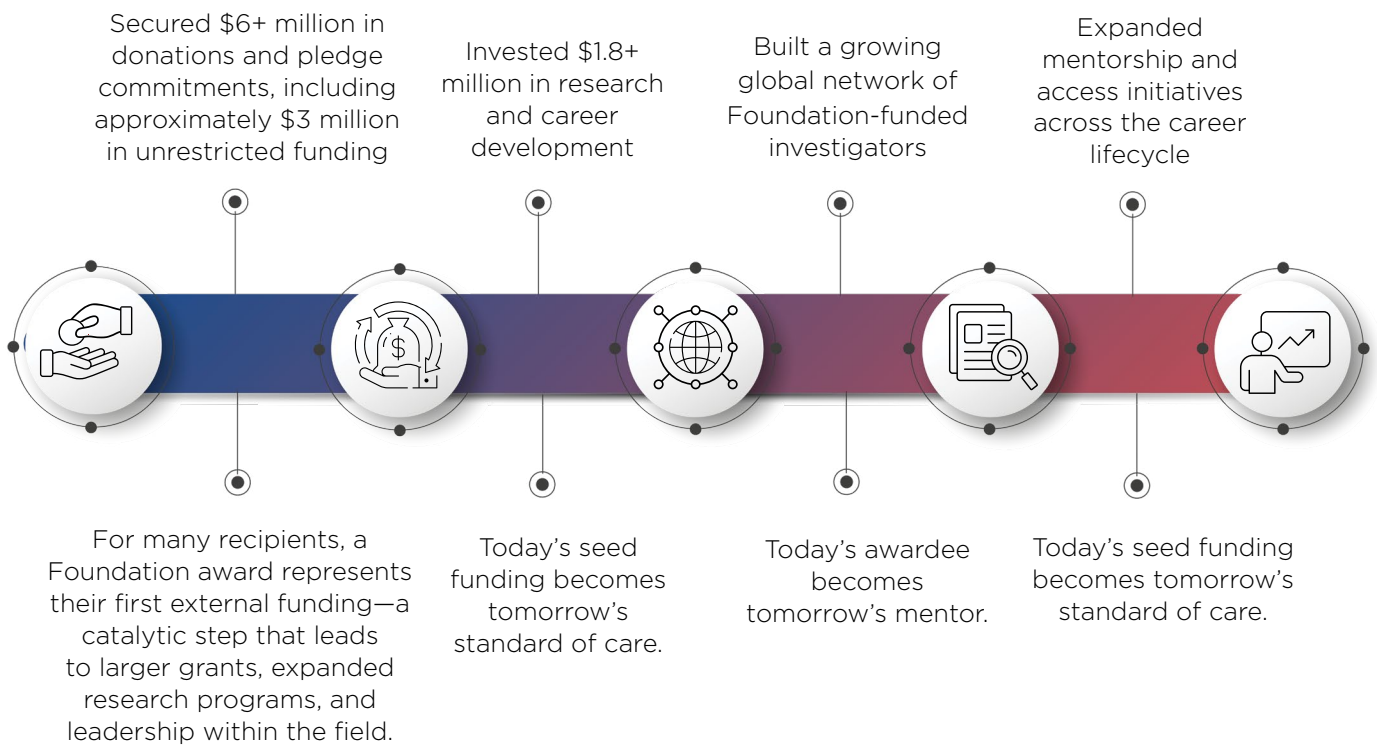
Secured $6+ million in donations and pledge commitments, including approximately $3 million in unrestricted funding

Invested $1.8+ million in research and career development

Built a growing global network of Foundation-funded investigators

Expanded mentorship and access initiatives across the career lifecycle

For many recipients, a Foundation award represents their first external funding—a catalytic step that leads to larger grants, expanded research programs, and leadership within the field.

Today's seed funding becomes tomorrow's standard of care.

Today's awardee becomes tomorrow's mentor.

Today's seed funding becomes tomorrow's standard of care.